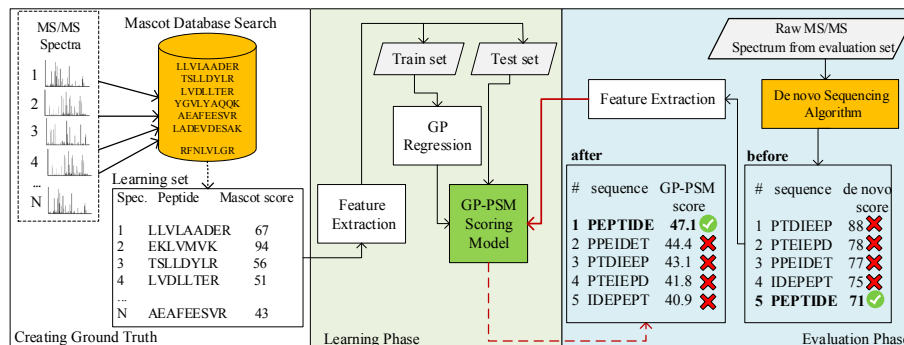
MS/MS Spectra

1
2
3
4
...
N

Mascot Database Search

LLVLAADER
TSLLDYLR
LVDLLTER
YGVLYAQQK
AEAFEESVR
LADEVDESAK
RFNLVLGR

Learning set

| Spec. | Peptide | Mascot score |
|---|---|---|
| 1 | LLVLAADER | 67 |
| 2 | EKLVMVK | 94 |
| 3 | TSLLDYLR | 56 |
| 4 | LVDLLTER | 51 |
| ... | | |
| N | AEAFEESVR | 43 |

Creating Ground Truth

Train set

Test set

GP Regression

Feature Extraction

GP-PSM Scoring Model

Learning Phase

Raw MS/MS Spectrum from evaluation set

Feature Extraction

De novo Sequencing Algorithm

after

| # | sequence | GP-PSM score |
|---|---|---|
| 1 | PEPTIDE | 47.1 |
| 2 | PPEIDET | 44.4 |
| 3 | PTDIEEP | 43.1 |
| 4 | PTEIEPD | 41.8 |
| 5 | IDEPEPT | 40.9 |

before

| # | sequence | de novo score |
|---|---|---|
| 1 | PTDIEEP | 88 |
| 2 | PTEIEPD | 78 |
| 3 | PPEIDET | 77 |
| 4 | IDEPEPT | 75 |
| 5 | PEPTIDE | 71 |

Evaluation Phase